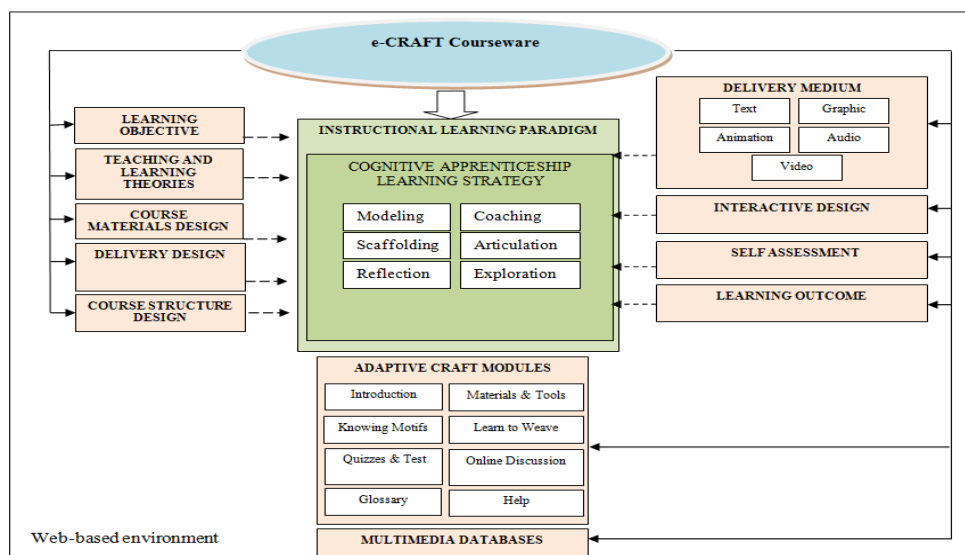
e-CRAFT Courseware

LEARNING OBJECTIVE

TEACHING AND LEARNING THEORIES

COURSE MATERIALS DESIGN

DELIVERY DESIGN

COURSE STRUCTURE DESIGN

INSTRUCTIONAL LEARNING PARADIGM

COGNITIVE APPRENTICESHIP LEARNING STRATEGY

Modeling
Coaching
Scaffolding
Articulation
Reflection
Exploration

DELIVERY MEDIUM

Text
Graphic
Animation
Audio
Video

INTERACTIVE DESIGN

SELF ASSESSMENT

LEARNING OUTCOME

ADAPTIVE CRAFT MODULES

Introduction
Materials & Tools
Knowing Motifs
Learn to Weave
Quizzes & Test
Online Discussion
Glossary
Help

Web-based environment

MULTIMEDIA DATABASES